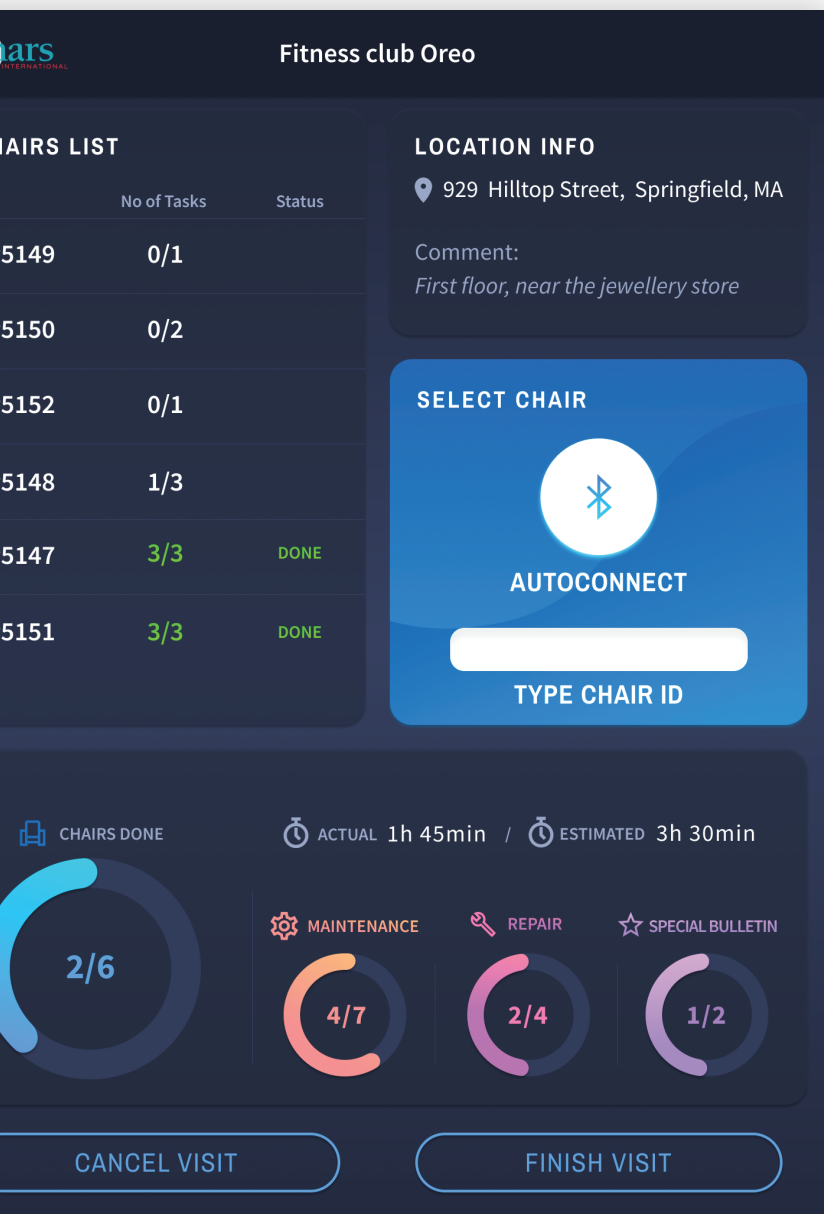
airs
INTERNATIONAL

Fitness club Oreo

AIRS LIST

| | No of Tasks | Status |
|---|---|---|
| 5149 | 0/1 | |
| 5150 | 0/2 | |
| 5152 | 0/1 | |
| 5148 | 1/3 | |
| 5147 | 3/3 | DONE |
| 5151 | 3/3 | DONE |

LOCATION INFO
929 Hilltop Street, Springfield, MA

Comment:
First floor, near the jewellery store

SELECT CHAIR

AUTOCONNECT

TYPE CHAIR ID

CHAIRS DONE

2/6

ACTUAL 1h 45min / ESTIMATED 3h 30min

MAINTENANCE
4/7

REPAIR
2/4

SPECIAL BULLETIN
1/2

CANCEL VISIT

FINISH VISIT